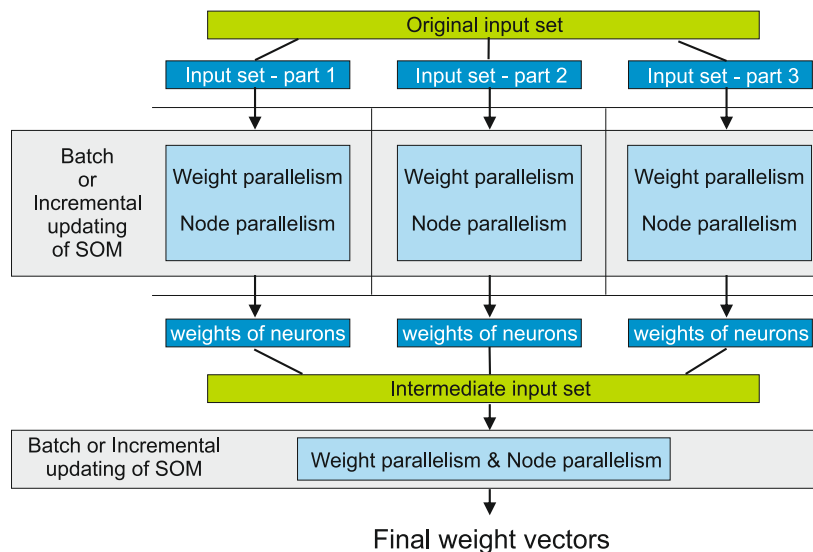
Original input set

Input set - part 1

Input set - part 2

Input set - part 3

Batch or Incremental updating of SOM

Weight parallelism

Node parallelism

Weight parallelism

Node parallelism

Weight parallelism

Node parallelism

weights of neurons

weights of neurons

weights of neurons

Intermediate input set

Batch or Incremental updating of SOM

Weight parallelism & Node parallelism

Final weight vectors